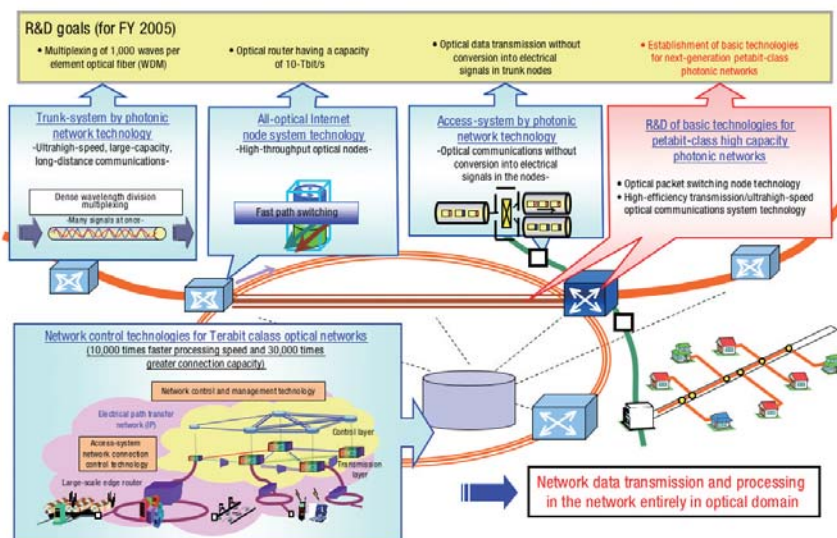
R&D goals (for FY 2005)

• Multiplexing of 1,000 waves per element optical fiber (WDM)

• Optical router having a capacity of 10-Tbit/s

• Optical data transmission without conversion into electrical signals in trunk nodes

• Establishment of basic technologies for next-generation petabit-class photonic networks

Trunk-system by photonic network technology
-Ultrahigh-speed, large-capacity, long-distance communications-

Dense wavelength division multiplexing
-Many signals at once-

All-optical Internet node system technology
-High-throughput optical nodes-

Fast path switching

Access-system by photonic network technology
-Optical communications without conversion into electrical signals in the nodes-

R&D of basic technologies for petabit-class high capacity photonic networks

• Optical packet switching node technology
• High-efficiency transmission/ultrahigh-speed optical communications system technology

Network control technologies for Terabit calass optical networks
(10,000 times faster processing speed and 30,000 times greater connection capacity)

Network control and management technology

Electrical path transfer network (IP)

Access-system network connection control technology

Control layer

Transmission layer

Large-scale edge router

Network data transmission and processing in the network entirely in optical domain